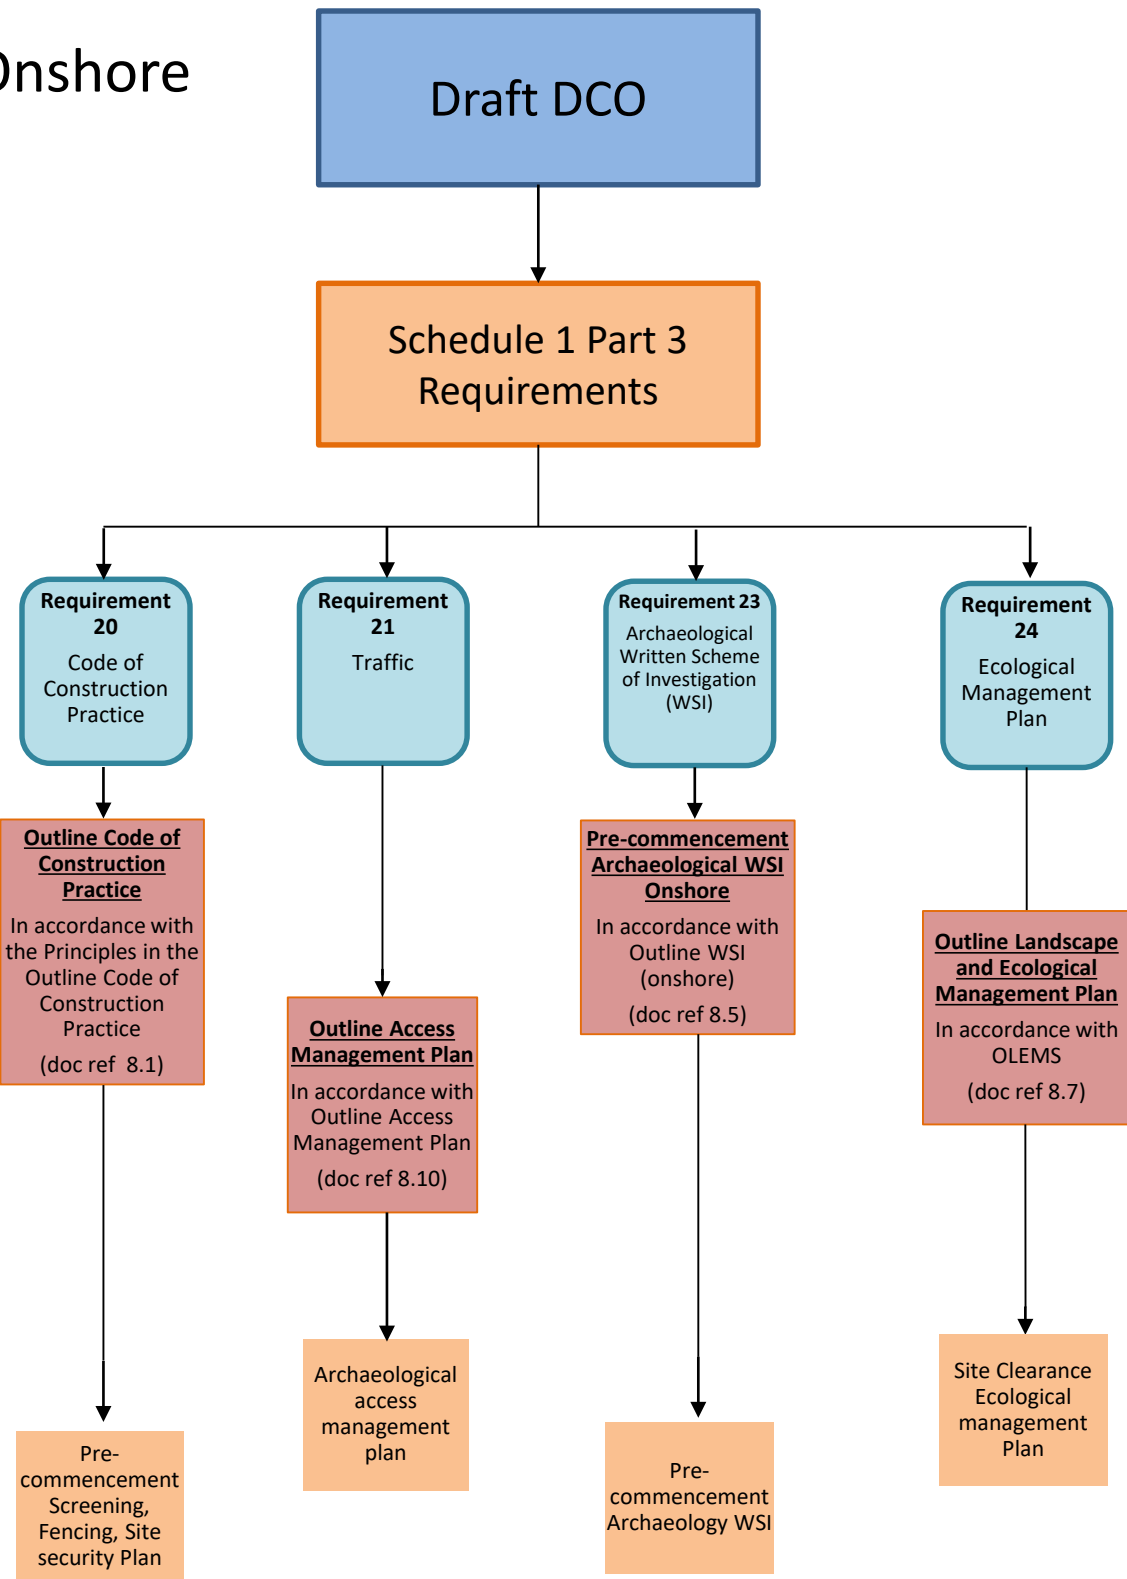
nshore

Draft DCO

Schedule 1 Part 3 Requirements

**Requirement 20**
Code of Construction Practice

**Requirement 21**
Traffic

**Requirement 23**
Archaeological Written Scheme of Investigation (WSI)

**Requirement 24**
Ecological Management Plan

**Outline Code of Construction Practice**
In accordance with the Principles in the Outline Code of Construction Practice
(doc ref 8.1)

**Outline Access Management Plan**
In accordance with Outline Access Management Plan
(doc ref 8.10)

**Pre-commencement Archaeological WSI Onshore**
In accordance with Outline WSI (onshore)
(doc ref 8.5)

**Outline Landscape and Ecological Management Plan**
In accordance with OLEMS
(doc ref 8.7)

Pre-commencement Screening, Fencing, Site security Plan

Archaeological access management plan

Pre-commencement Archaeology WSI

Site Clearance Ecological management Plan